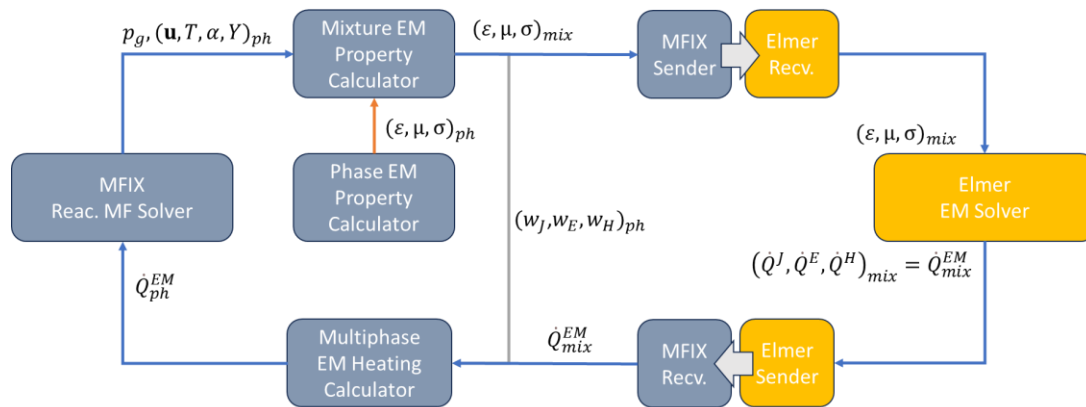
$p_g, (\mathbf{u}, T, \alpha, Y)_{ph}$

Mixture EM Property Calculator

$(\varepsilon, \mu, \sigma)_{mix}$

MFIX Sender

Elmer Recv.

$(\varepsilon, \mu, \sigma)_{ph}$

MFIX Reac. MF Solver

Phase EM Property Calculator

$(\varepsilon, \mu, \sigma)_{mix}$

Elmer EM Solver

$(w_J, w_E, w_H)_{ph}$

$\left(\dot{Q}^J, \dot{Q}^E, \dot{Q}^H\right)_{mix} = \dot{Q}_{mix}^{EM}$

$\dot{Q}_{ph}^{EM}$

$\dot{Q}_{mix}^{EM}$

Multiphase EM Heating Calculator

MFIX Recv.

Elmer Sender